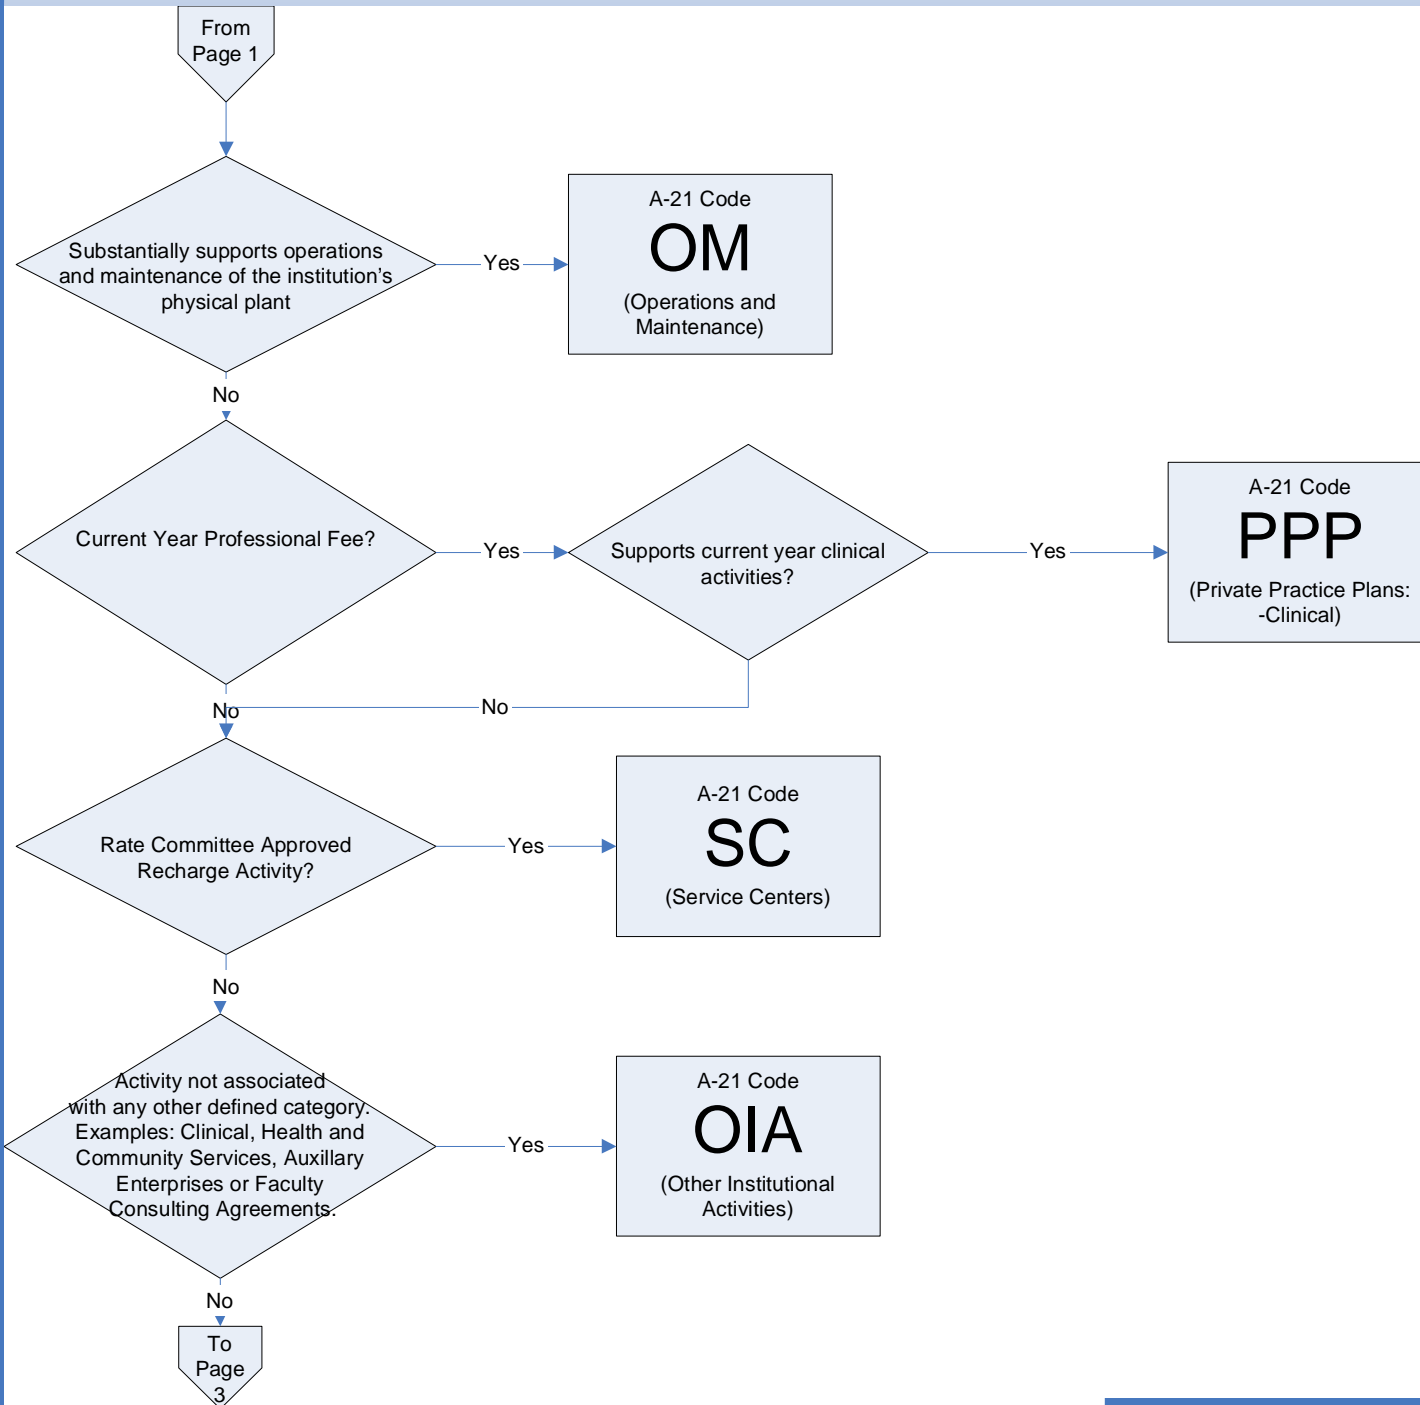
From Page 1

Substantially supports operations and maintenance of the institution's physical plant

Yes

A-21 Code
OM
(Operations and Maintenance)

No

Current Year Professional Fee?

Yes

Supports current year clinical activities?

Yes

A-21 Code
PPP
(Private Practice Plans: -Clinical)

No

No

Rate Committee Approved Recharge Activity?

Yes

A-21 Code
SC
(Service Centers)

No

Activity not associated with any other defined category. Examples: Clinical, Health and Community Services, Auxillary Enterprises or Faculty Consulting Agreements.

Yes

A-21 Code
OIA
(Other Institutional Activities)

No

To Page 3